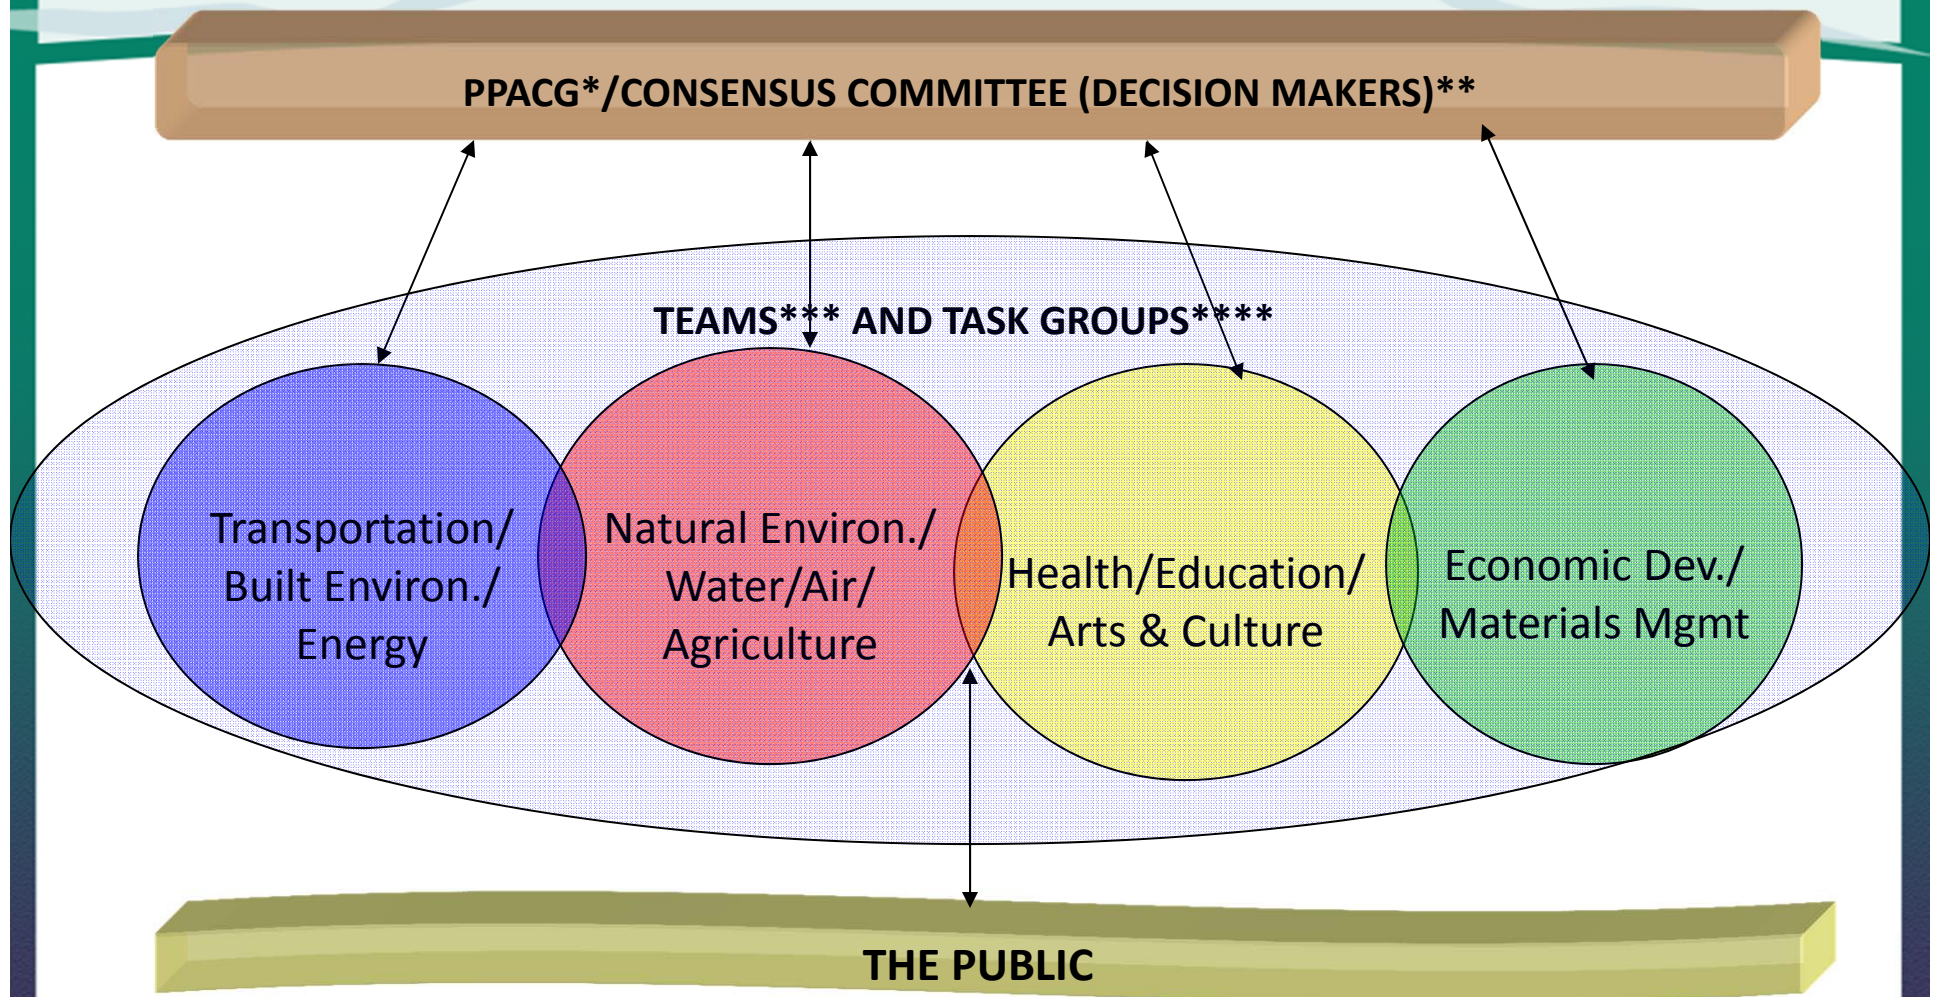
PPACG*/CONSENSUS COMMITTEE (DECISION MAKERS)**

TEAMS*** AND TASK GROUPS****

Transportation/ Built Environ./ Energy

Natural Environ./ Water/Air/ Agriculture

Health/Education/ Arts & Culture

Economic Dev./ Materials Mgmt

THE PUBLIC